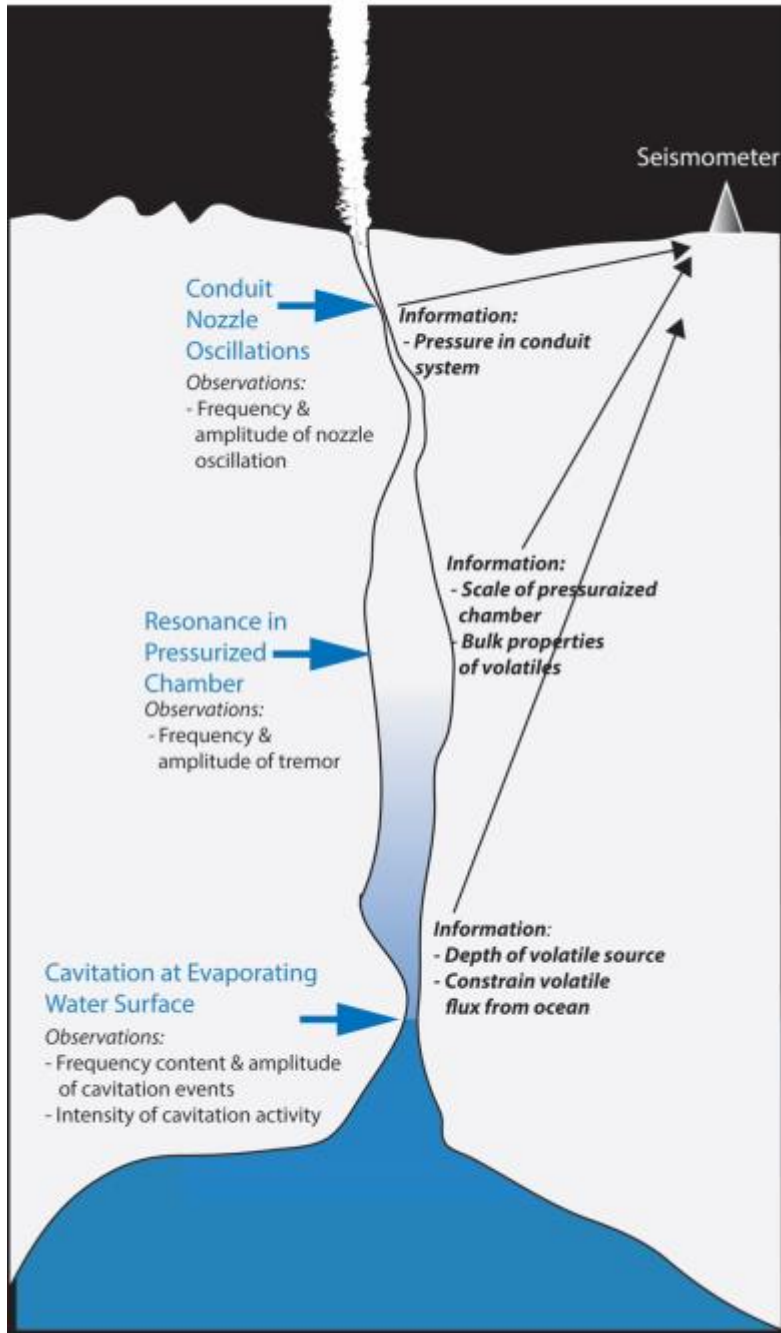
Seismometer

Conduit Nozzle Oscillations

Observations:
- Frequency & amplitude of nozzle oscillation

Information:
- Pressure in conduit system

Information:
- Scale of pressuraized chamber
- Bulk properties of volatiles

Resonance in Pressurized Chamber

Observations:
- Frequency & amplitude of tremor

Information:
- Depth of volatile source
- Constrain volatile flux from ocean

Cavitation at Evaporating Water Surface

Observations:
- Frequency content & amplitude of cavitation events
- Intensity of cavitation activity